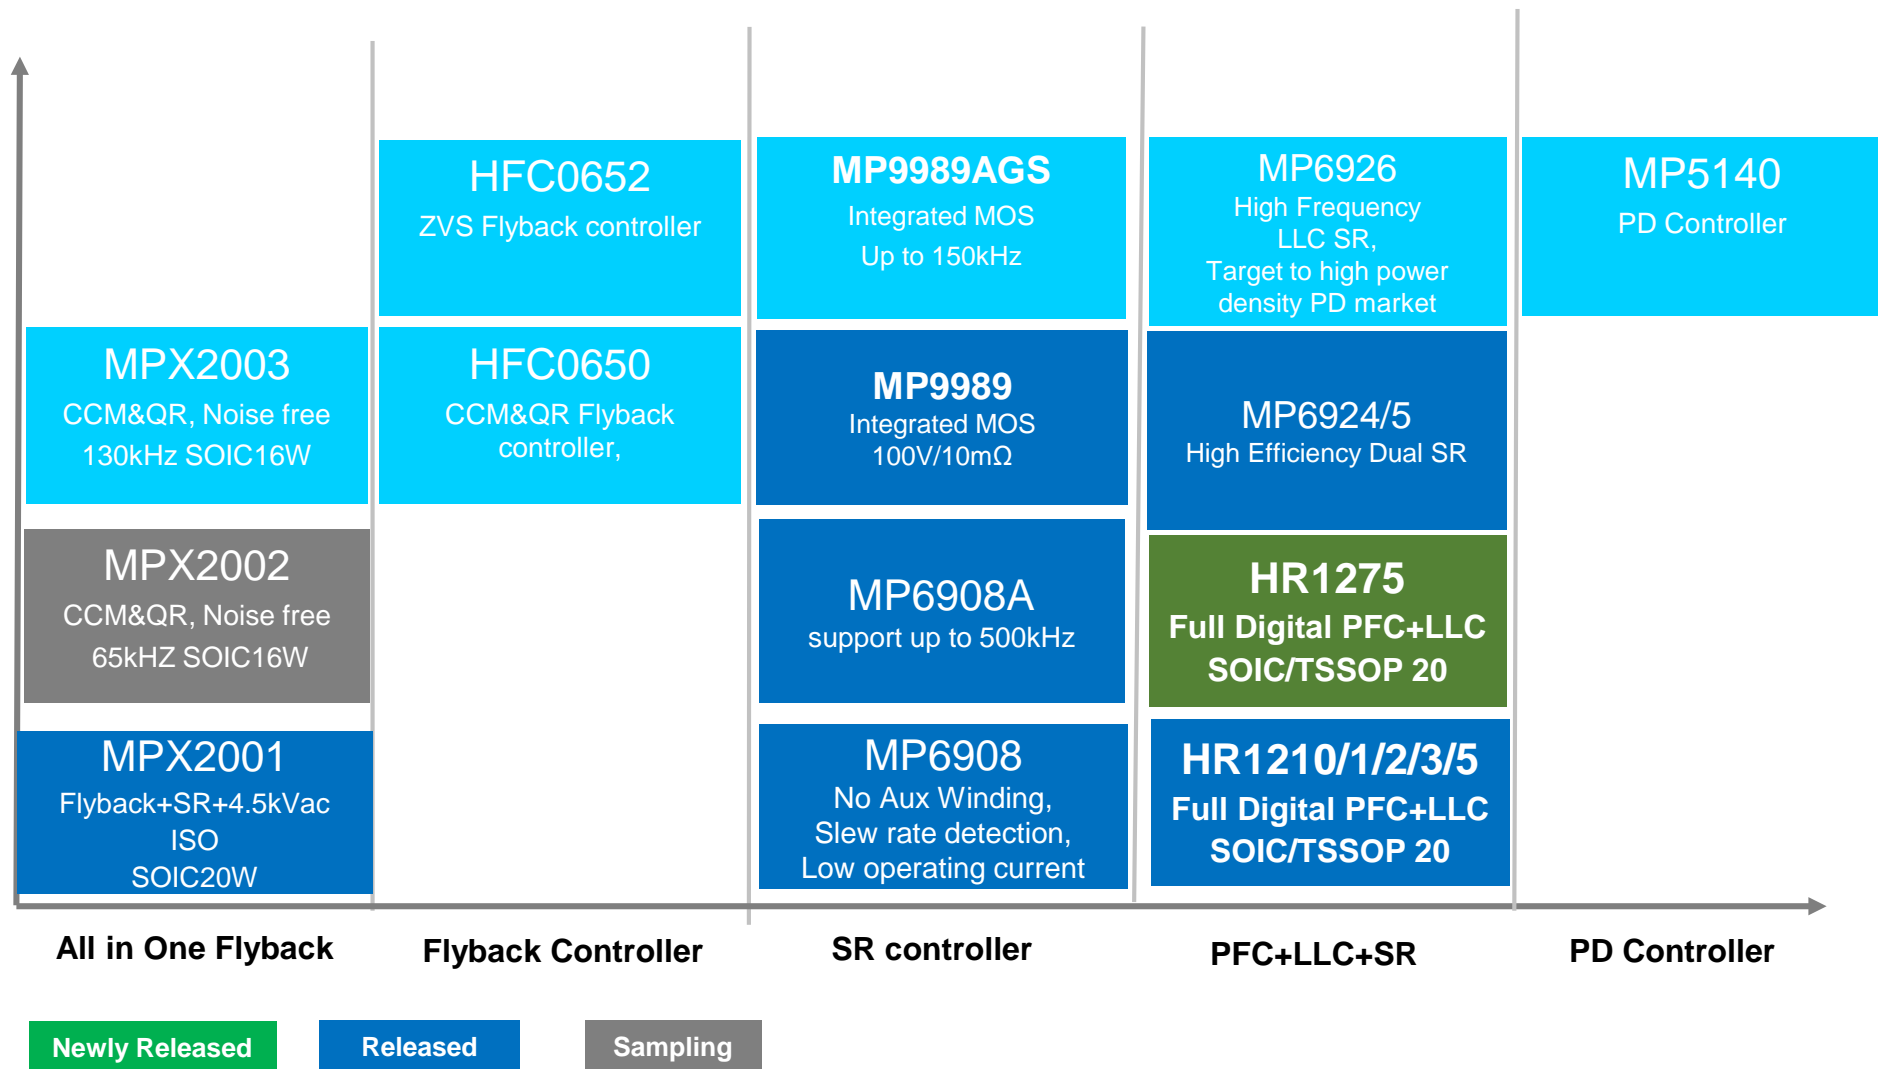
HFC0652
ZVS Flyback controller

MP9989AGS
Integrated MOS
Up to 150kHz

MP6926
High Frequency
LLC SR,
Target to high power
density PD market

MP5140
PD Controller

MPX2003
CCM&QR, Noise free
130kHz SOIC16W

HFC0650
CCM&QR Flyback
controller,

MP9989
Integrated MOS
100V/10mΩ

MP6924/5
High Efficiency Dual SR

MPX2002
CCM&QR, Noise free
65kHZ SOIC16W

MP6908A
support up to 500kHz

HR1275
Full Digital PFC+LLC
SOIC/TSSOP 20

MPX2001
Flyback+SR+4.5kVac
ISO
SOIC20W

MP6908
No Aux Winding,
Slew rate detection,
Low operating current

HR1210/1/2/3/5
Full Digital PFC+LLC
SOIC/TSSOP 20

All in One Flyback

Flyback Controller

SR controller

PFC+LLC+SR

PD Controller

Newly Released

Released

Sampling